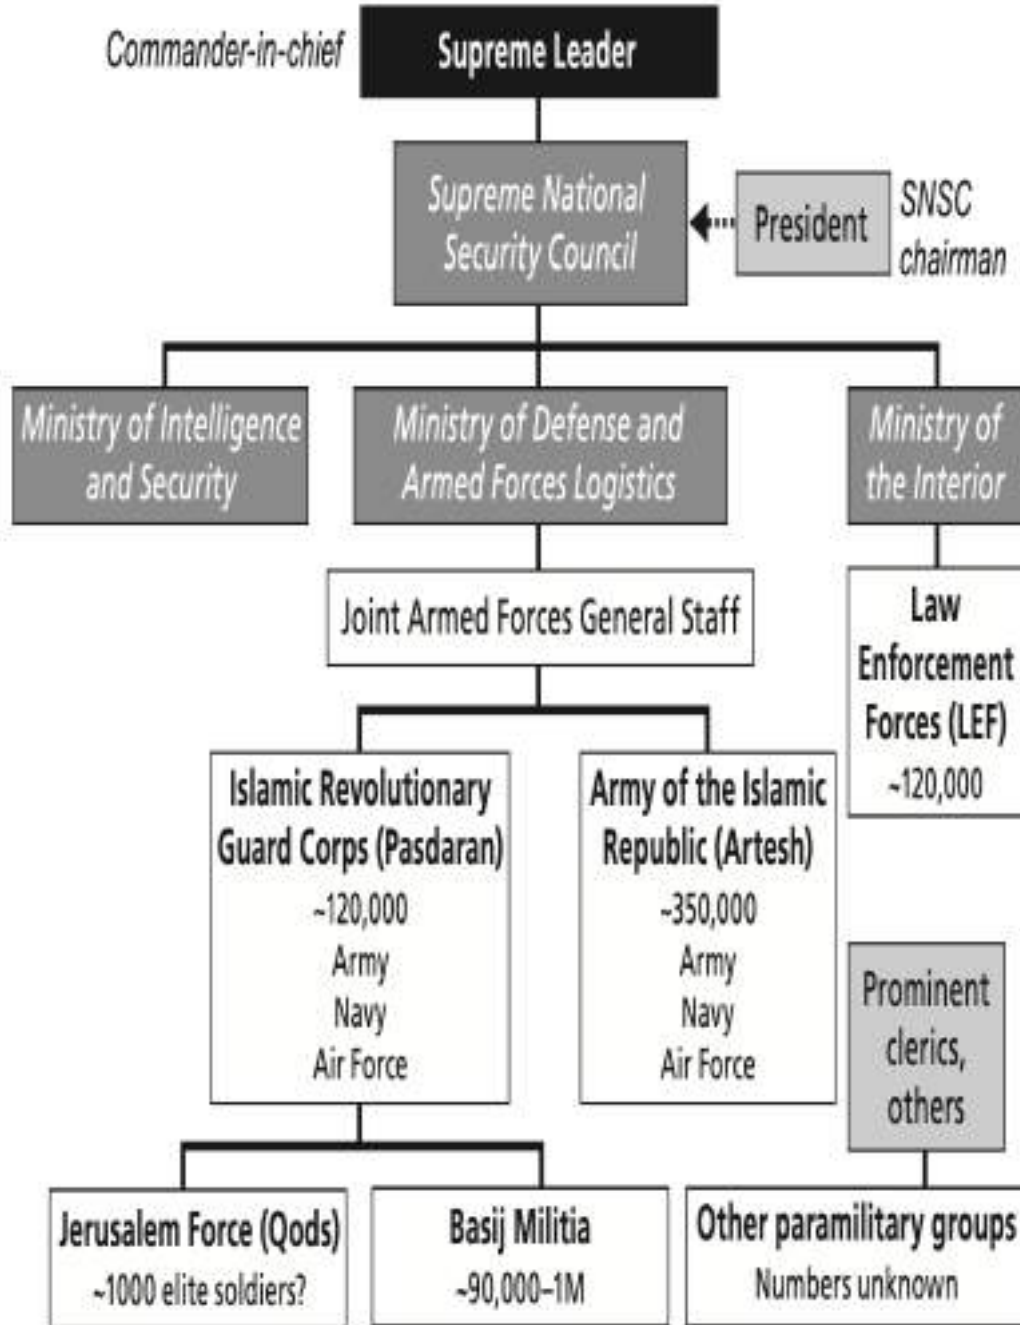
Commander-in-chief

Supreme Leader

Supreme National Security Council

President

SNSC chairman

Ministry of Intelligence and Security

Ministry of Defense and Armed Forces Logistics

Ministry of the Interior

Joint Armed Forces General Staff

Law Enforcement Forces (LEF)
~120,000

Islamic Revolutionary Guard Corps (Pasdaran)
~120,000
Army
Navy
Air Force

Army of the Islamic Republic (Artesh)
~350,000
Army
Navy
Air Force

Prominent clerics, others

Jerusalem Force (Qods)
~1000 elite soldiers?

Basij Militia
~90,000–1M

Other paramilitary groups
Numbers unknown